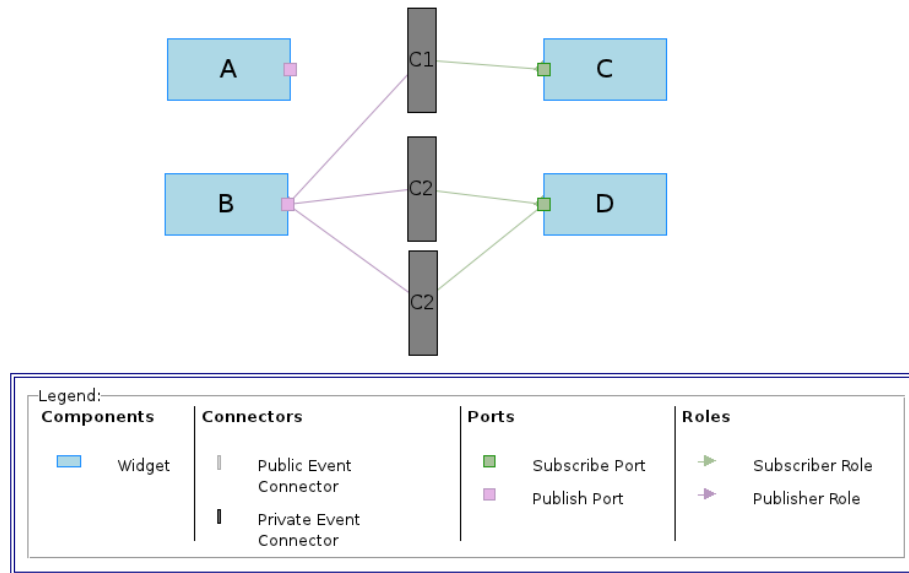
A

C1

C

B

C2

D

C2

Legend:

| Components | Connectors | Ports | Roles |
|---|---|---|---|
| Widget | Public Event Connector | Subscribe Port | Subscriber Role |
| | Private Event Connector | Publish Port | Publisher Role |